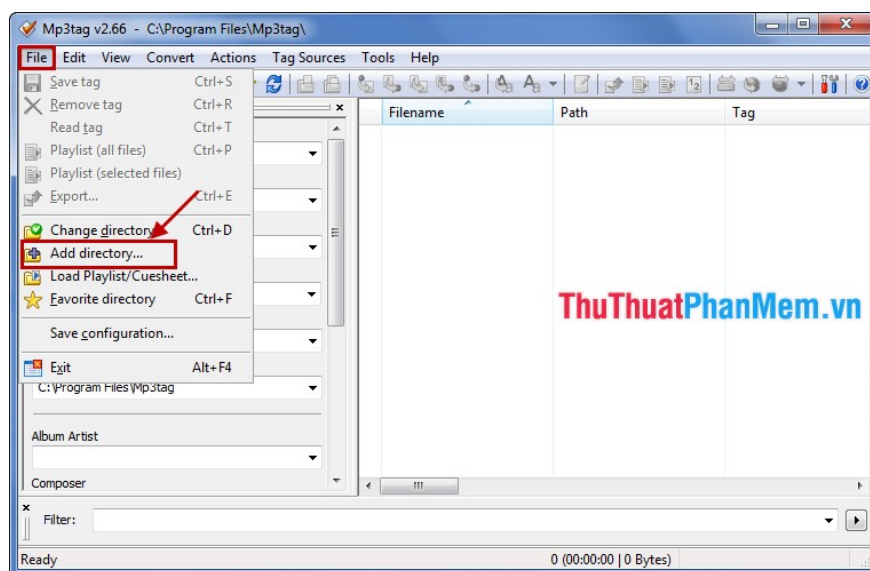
Mp3tag v2.66 - C:\Program Files\Mp3tag\

File Edit View Convert Actions Tag Sources Tools Help

Save tag Ctrl+S
Remove tag Ctrl+R
Read tag Ctrl+T
Playlist (all files) Ctrl+P
Playlist (selected files)
Export... Ctrl+E
Change directory... Ctrl+D
Add directory...
Load Playlist/Cuesheet...
Favorite directory Ctrl+F
Save configuration...
Exit Alt+F4

C:\Program Files\Mp3tag
Album Artist
Composer

| Filename | Path | Tag |
|---|---|---|

ThuThuatPhanMem.vn

Filter:

Ready 0 (00:00:00 | 0 Bytes)